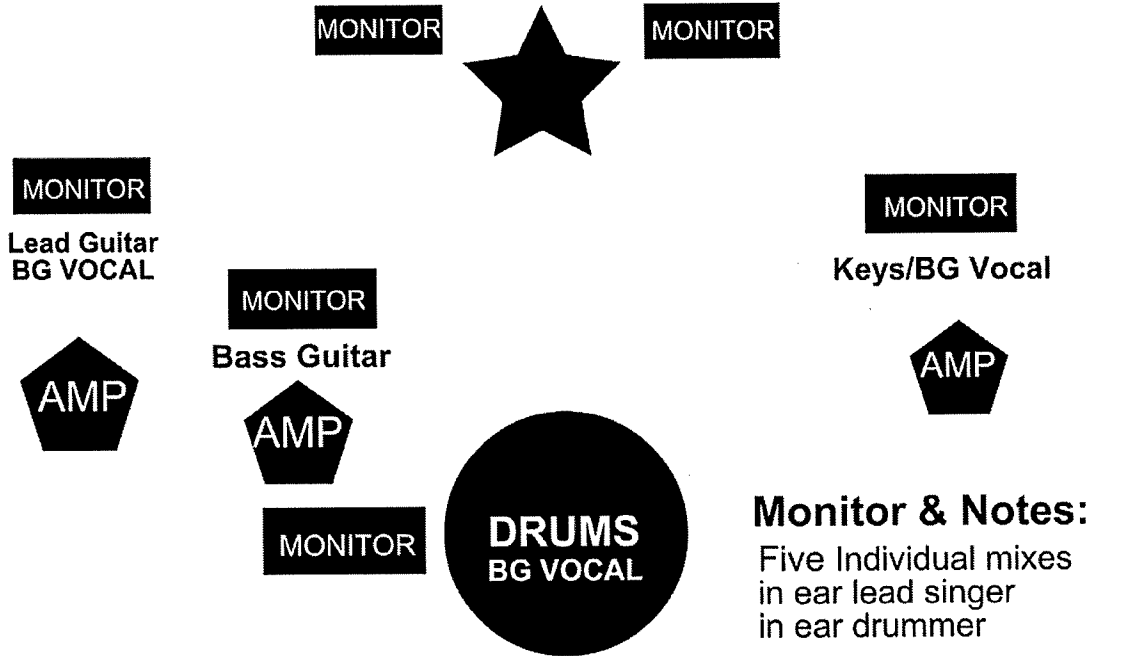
MONITOR

MONITOR

MONITOR

Lead Guitar
BG VOCAL

MONITOR

Keys/BG Vocal

MONITOR

Bass Guitar

AMP

AMP

AMP

MONITOR

DRUMS
BG VOCAL

Monitor & Notes:
Five Individual mixes
in ear lead singer
in ear drummer